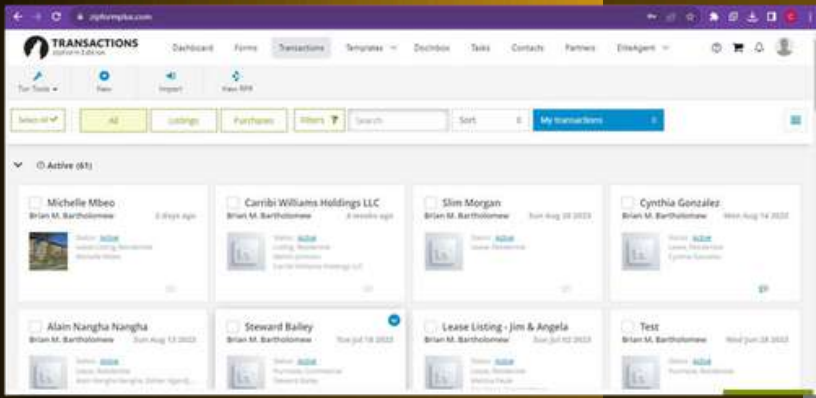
zipformplus.com

TRANSACTIONS
zipForm Edition

Dashboard Forms Transactions Templates Docbox Tasks Contacts Partners EliteAgent

Tor Tools New Import View RPR

Select All All Listings Purchases Filters Search Sort My transactions

Active (61)

Michelle Mbeo
Brian M. Bartholomew 2 days ago
Status: Active
Lease Listing, Residential
Michelle Mbeo

Carribi Williams Holdings LLC
Brian M. Bartholomew 4 weeks ago
Status: Active
Listing, Residential
Carribi Williams Holdings LLC

Slim Morgan
Brian M. Bartholomew Sun Aug 20 2023
Status: Active
Lease, Residential

Cynthia Gonzalez
Brian M. Bartholomew Mon Aug 14 2023
Status: Active
Lease, Residential
Cynthia Gonzalez

Alain Nangha Nangha
Brian M. Bartholomew Sun Aug 13 2023
Status: Active
Lease, Residential
Alain Nangha Nangha

Steward Bailey
Brian M. Bartholomew Tue Jul 18 2023
Status: Active
Purchase, Residential
Steward Bailey

Lease Listing - Jim & Angela
Brian M. Bartholomew Sun Jul 02 2023
Status: Active
Lease Listing, Residential

Test
Brian M. Bartholomew Wed Jun 28 2023
Status: Active
Purchase, Residential